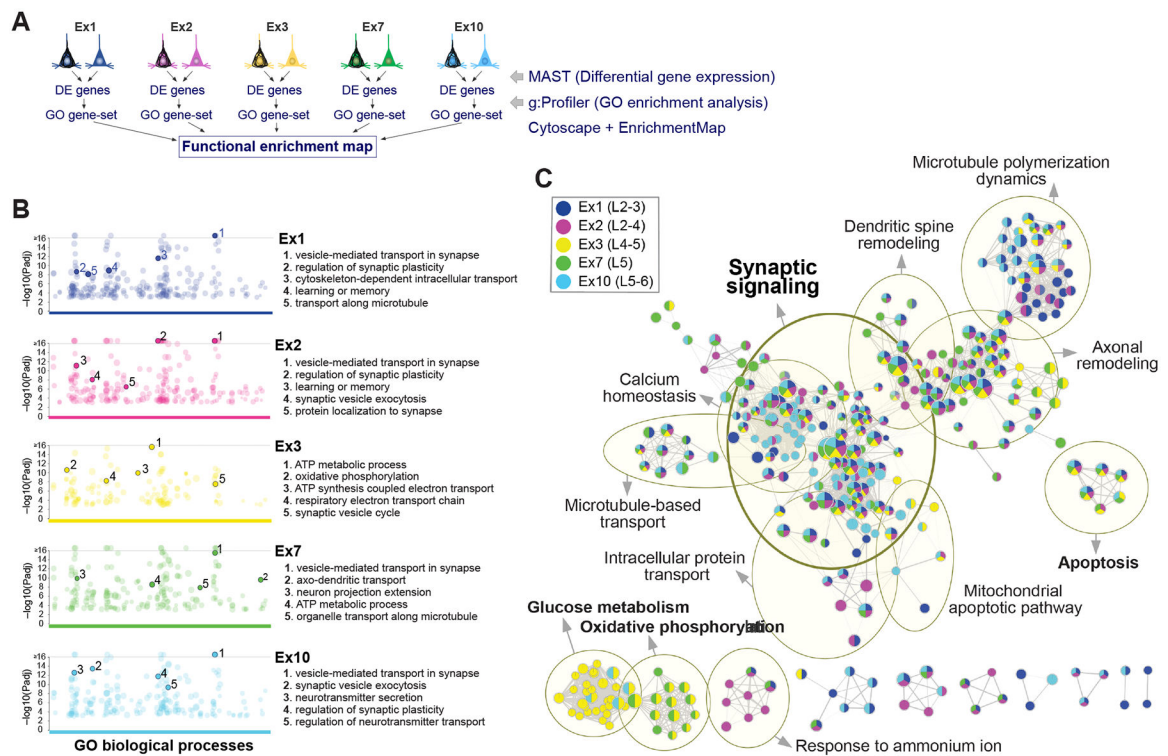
A

Ex1 Ex2 Ex3 Ex7 Ex10

DE genes DE genes DE genes DE genes DE genes

GO gene-set GO gene-set GO gene-set GO gene-set GO gene-set

Functional enrichment map

MAST (Differential gene expression)
g:Profiler (GO enrichment analysis)
Cytoscape + EnrichmentMap

B

Ex1
1. vesicle-mediated transport in synapse
2. regulation of synaptic plasticity
3. cytoskeleton-dependent intracellular transport
4. learning or memory
5. transport along microtubule

Ex2
1. vesicle-mediated transport in synapse
2. regulation of synaptic plasticity
3. learning or memory
4. synaptic vesicle exocytosis
5. protein localization to synapse

Ex3
1. ATP metabolic process
2. oxidative phosphorylation
3. ATP synthesis coupled electron transport
4. respiratory electron transport chain
5. synaptic vesicle cycle

Ex7
1. vesicle-mediated transport in synapse
2. axo-dendritic transport
3. neuron projection extension
4. ATP metabolic process
5. organelle transport along microtubule

Ex10
1. vesicle-mediated transport in synapse
2. synaptic vesicle exocytosis
3. neurotransmitter secretion
4. regulation of synaptic plasticity
5. regulation of neurotransmitter transport

$-\log10(\text{Padj})$
≥16 14 12 10 8 6 4 2 0

GO biological processes

C

Ex1 (L2-3)
Ex2 (L2-4)
Ex3 (L4-5)
Ex7 (L5)
Ex10 (L5-6)

Microtubule polymerization dynamics
Dendritic spine remodeling
Synaptic signaling
Axonal remodeling
Calcium homeostasis
Microtubule-based transport
Intracellular protein transport
Apoptosis
Mitochondrial apoptotic pathway
Glucose metabolism
Oxidative phosphorylation
Response to ammonium ion